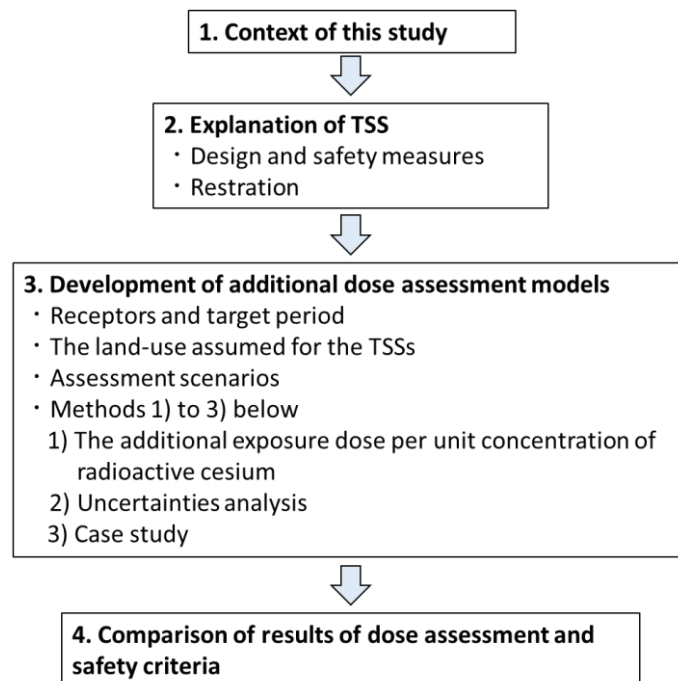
1. Context of this study

2. Explanation of TSS
・ Design and safety measures
・ Restration

3. Development of additional dose assessment models
・ Receptors and target period
・ The land-use assumed for the TSSs
・ Assessment scenarios
・ Methods 1) to 3) below
1) The additional exposure dose per unit concentration of radioactive cesium
2) Uncertainties analysis
3) Case study

4. Comparison of results of dose assessment and safety criteria